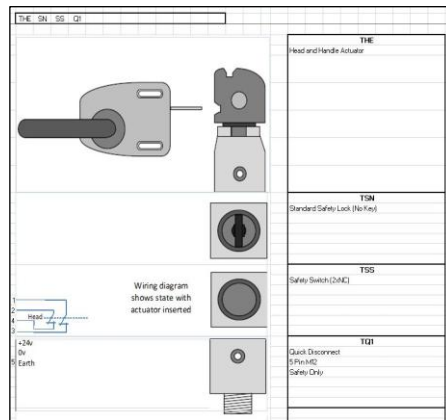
THE SN SS QI

THE
Head and Handle Actuator

TSN
Standard Safety Lock (No Key)

Wiring diagram shows state with actuator inserted

TSS
Safety Switch (2xNC)

1
2
4
3
Head

+24v
0v
5 Earth

TQ1
Quick Disconnect
5 Pin M12
Safety Only